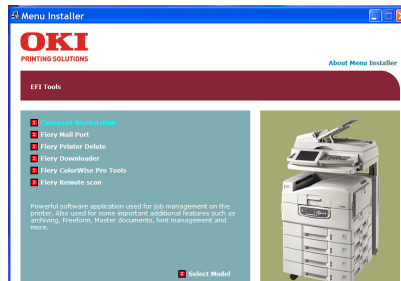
Menu Installer

OKI
PRINTING SOLUTIONS

About Menu Installer

EFI Tools

Command WorkStation
Fiery Mail Port
Fiery Printer Delete
Fiery Downloader
Fiery ColorWise Pro Tools
Fiery Remote scan

Powerful software application used for job management on the printer. Also used for some important additional features such as archiving, Freeform, Master documents, font management and more.

Select Model